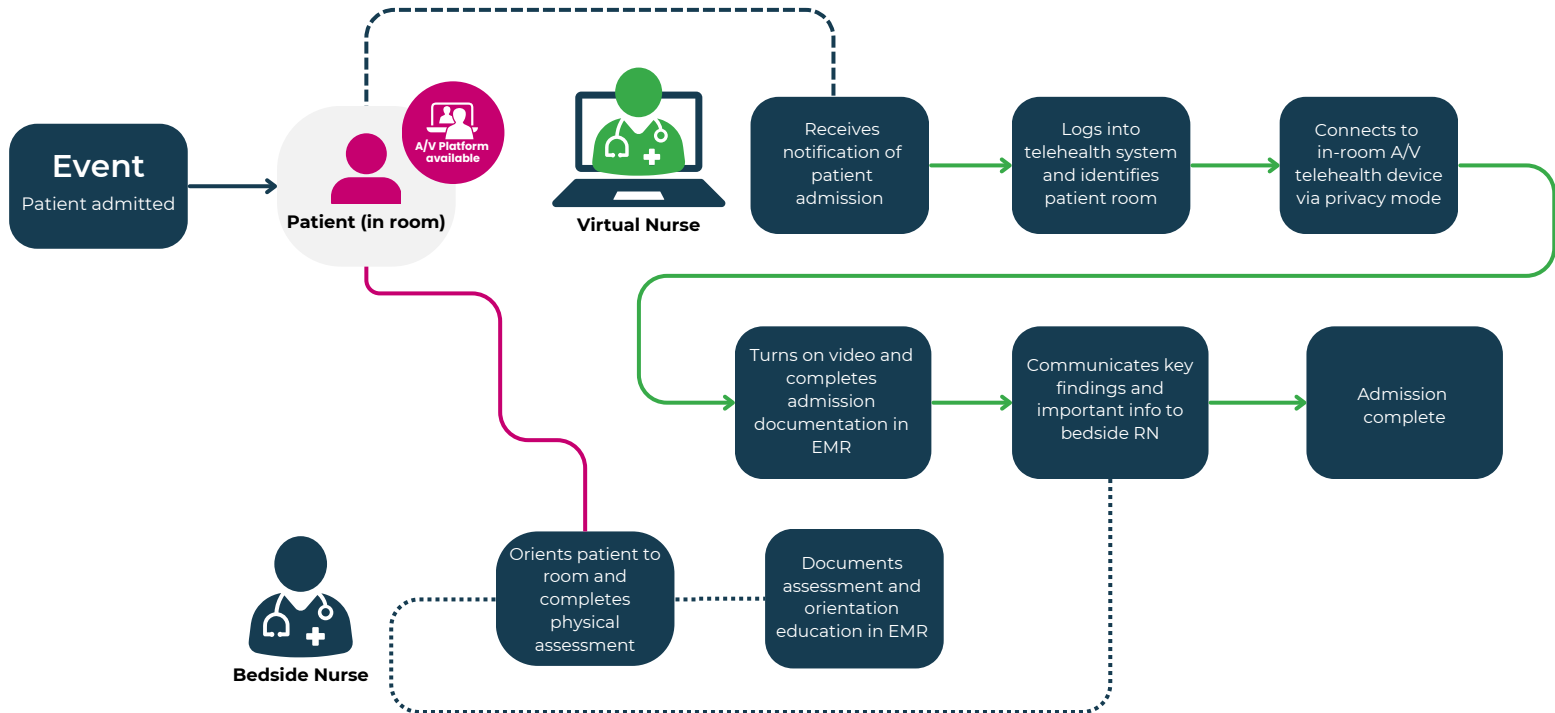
Event
Patient admitted

A/V Platform available

Patient (in room)

Virtual Nurse

Receives notification of patient admission

Logs into telehealth system and identifies patient room

Connects to in-room A/V telehealth device via privacy mode

Turns on video and completes admission documentation in EMR

Communicates key findings and important info to bedside RN

Admission complete

Bedside Nurse

Orients patient to room and completes physical assessment

Documents assessment and orientation education in EMR